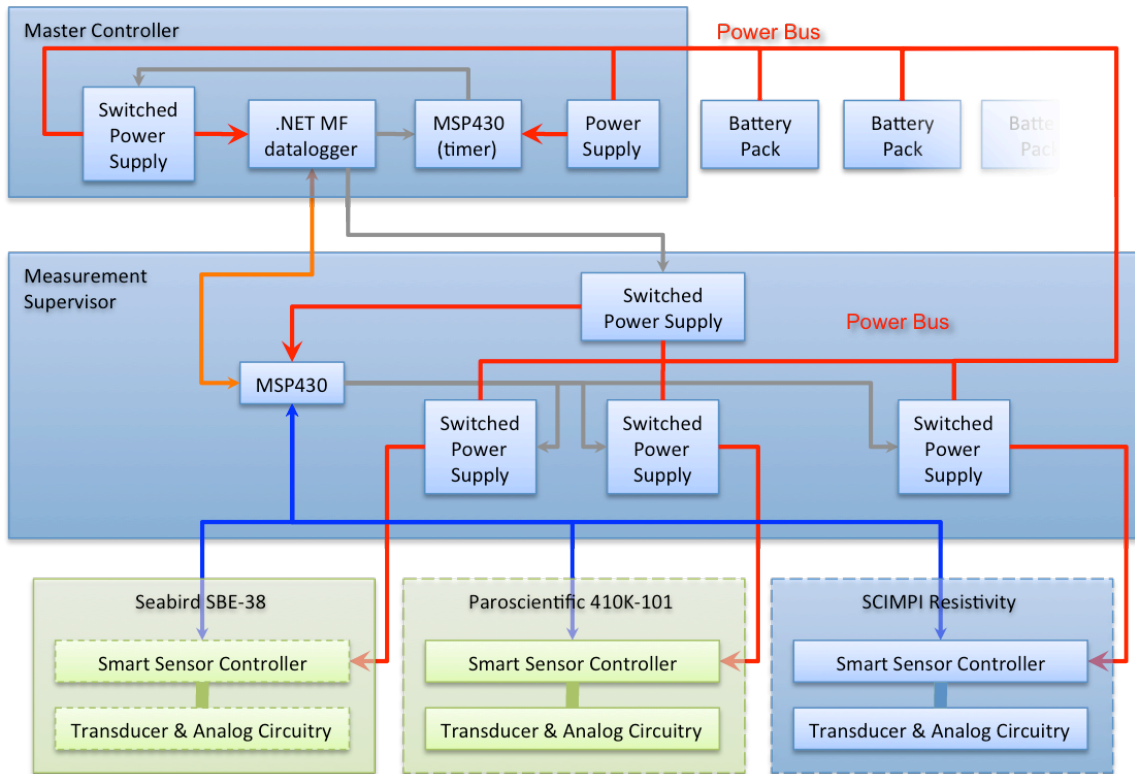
Master Controller

Power Bus

Switched Power Supply

.NET MF datalogger

MSP430 (timer)

Power Supply

Battery Pack

Battery Pack

Batte Pack

Measurement Supervisor

Switched Power Supply

Power Bus

MSP430

Switched Power Supply

Switched Power Supply

Switched Power Supply

Seabird SBE-38

Smart Sensor Controller

Transducer & Analog Circuitry

Paroscientific 410K-101

Smart Sensor Controller

Transducer & Analog Circuitry

SCIMPI Resistivity

Smart Sensor Controller

Transducer & Analog Circuitry